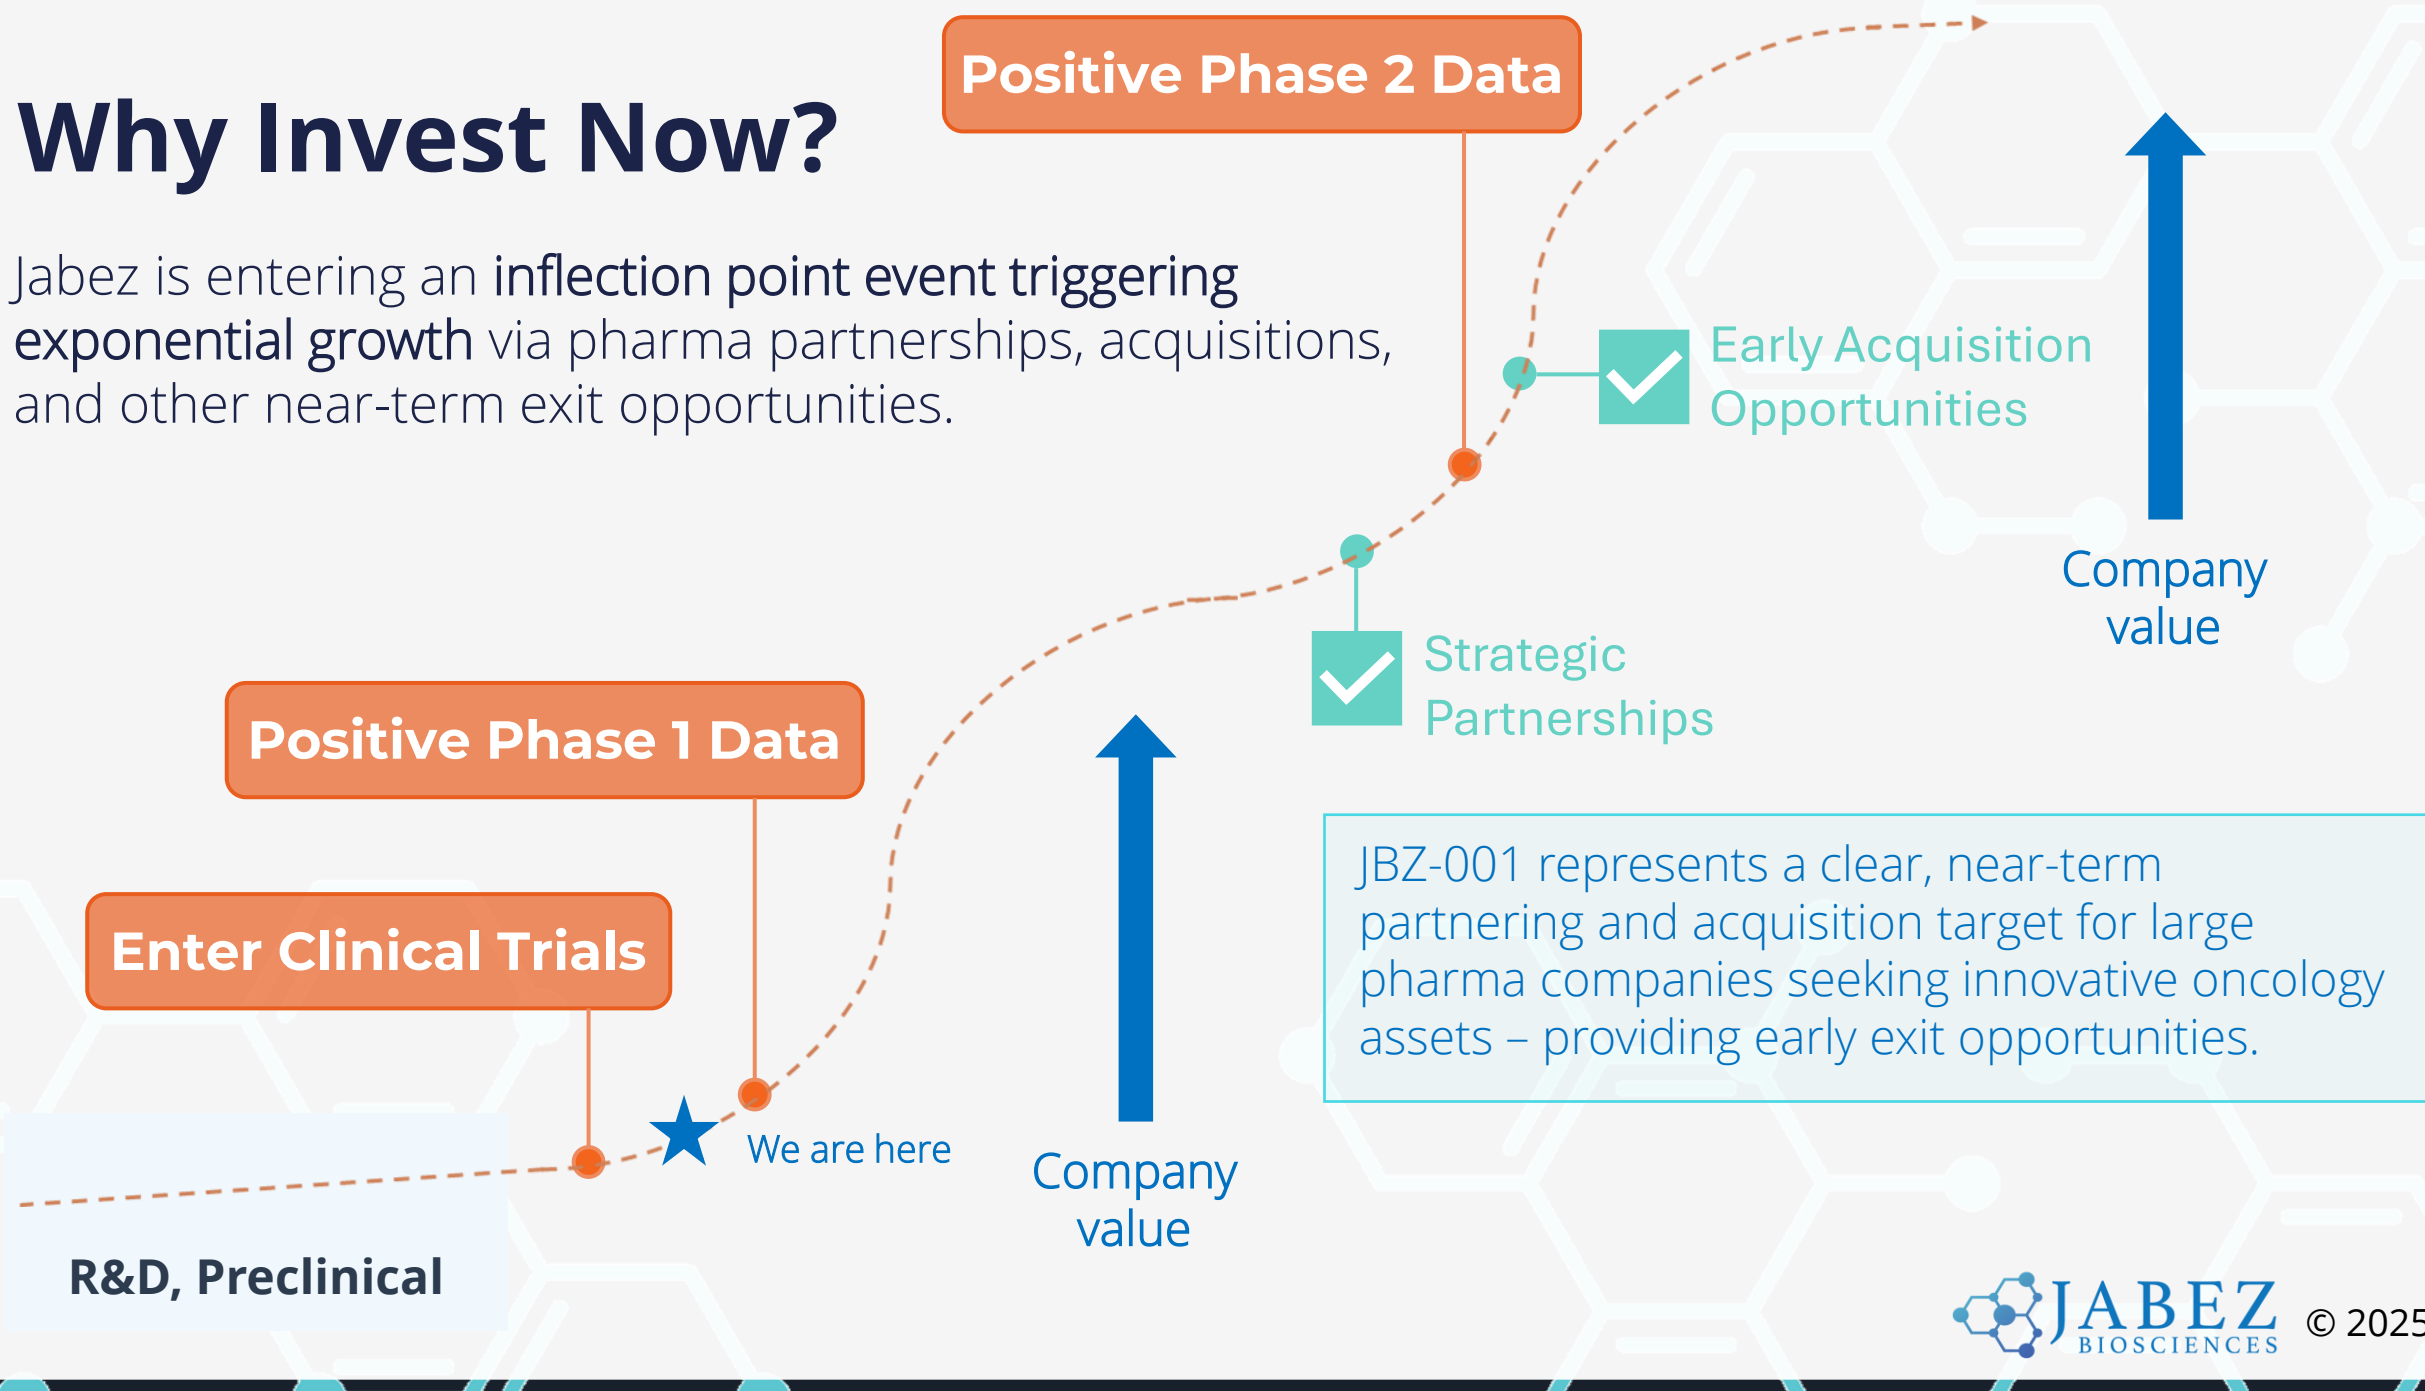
Why Invest Now?

Jabez is entering an inflection point event triggering exponential growth via pharma partnerships, acquisitions, and other near-term exit opportunities.

Positive Phase 2 Data

Early Acquisition Opportunities

Company value

Strategic Partnerships

Positive Phase 1 Data

Enter Clinical Trials

We are here

Company value

JBZ-001 represents a clear, near-term partnering and acquisition target for large pharma companies seeking innovative oncology assets – providing early exit opportunities.

R&D, Preclinical

JABEZ BIOSCIENCES

© 2025